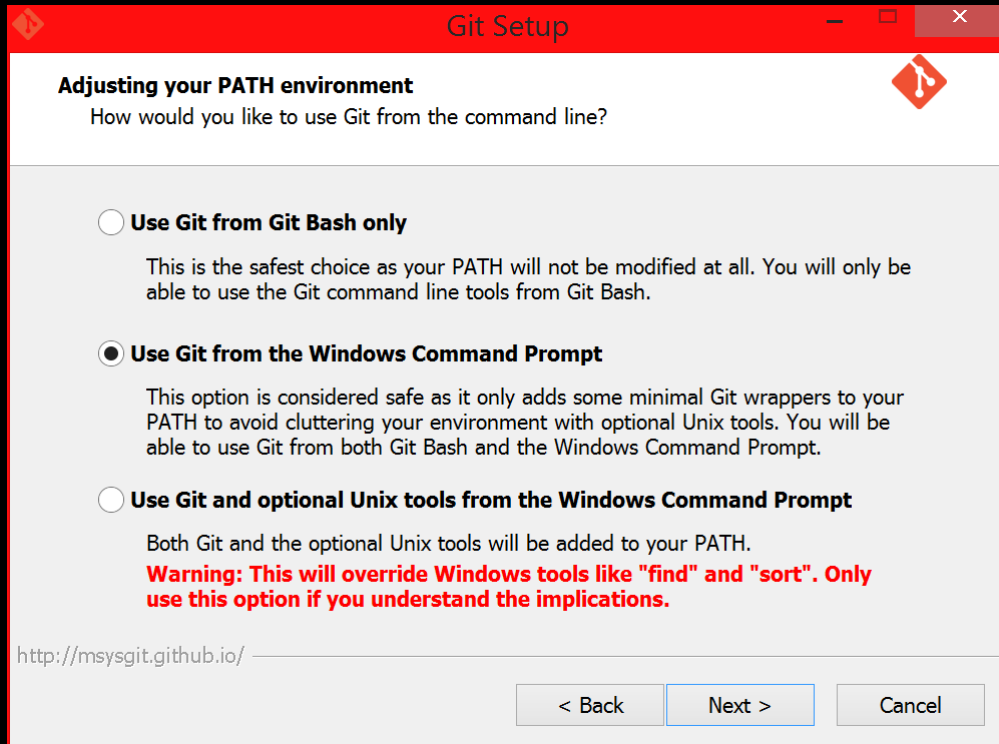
Git Setup

Adjusting your PATH environment
How would you like to use Git from the command line?

Use Git from Git Bash only

This is the safest choice as your PATH will not be modified at all. You will only be able to use the Git command line tools from Git Bash.

Use Git from the Windows Command Prompt

This option is considered safe as it only adds some minimal Git wrappers to your PATH to avoid cluttering your environment with optional Unix tools. You will be able to use Git from both Git Bash and the Windows Command Prompt.

Use Git and optional Unix tools from the Windows Command Prompt

Both Git and the optional Unix tools will be added to your PATH.
Warning: This will override Windows tools like "find" and "sort". Only use this option if you understand the implications.

http://msysgit.github.io/

< Back
Next >
Cancel